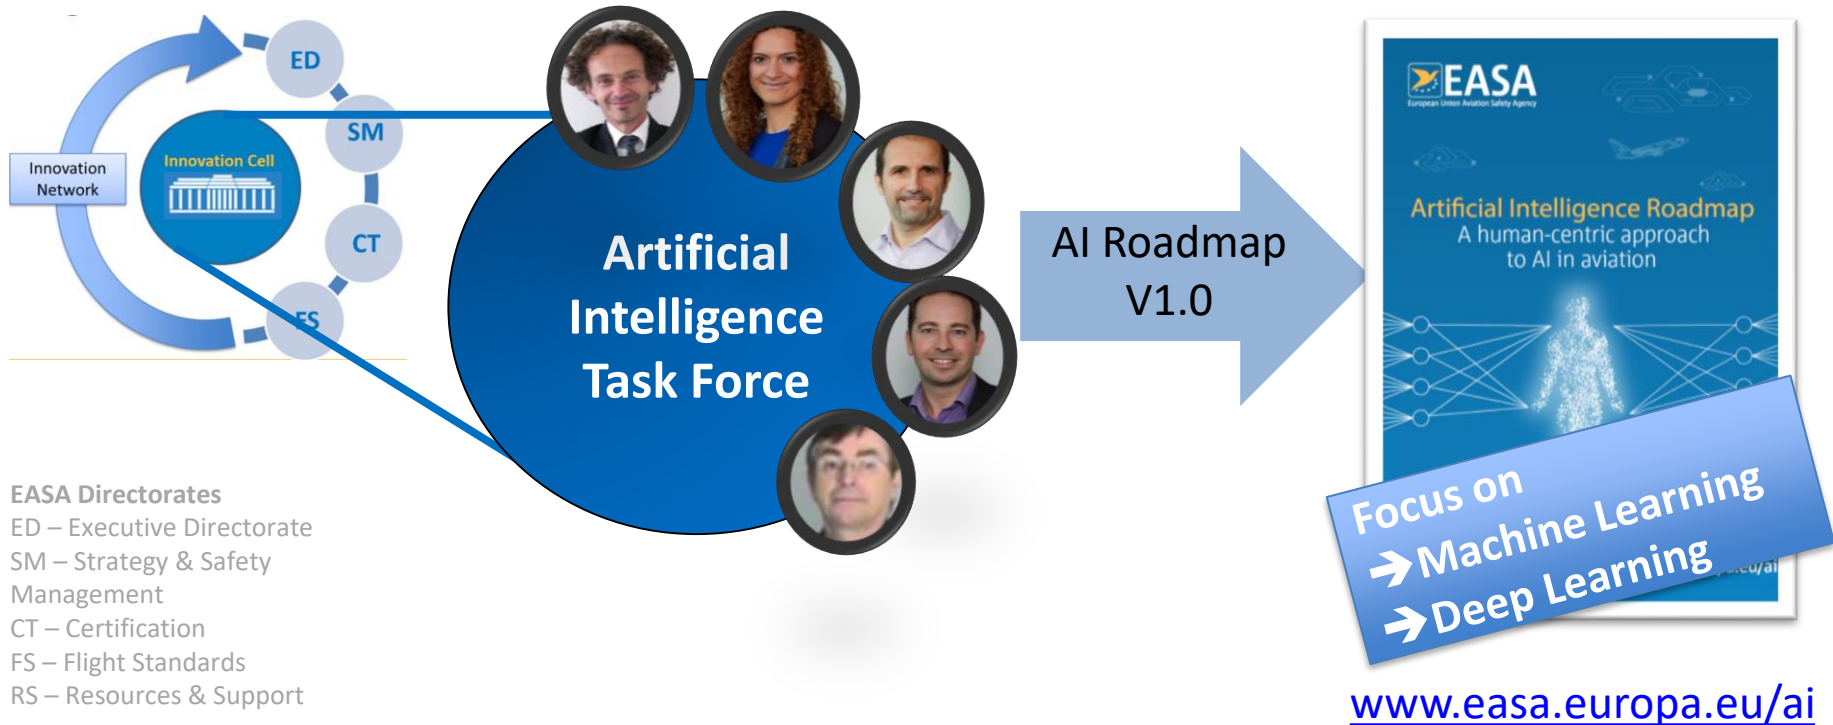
ED
SM
CT
FS
Innovation Network
Innovation Cell

Artificial Intelligence Task Force

AI Roadmap V1.0

EASA
European Union Aviation Safety Agency
Artificial Intelligence Roadmap
A human-centric approach to AI in aviation

Focus on
➔Machine Learning
➔Deep Learning

EASA Directorates
ED – Executive Directorate
SM – Strategy & Safety Management
CT – Certification
FS – Flight Standards
RS – Resources & Support

www.easa.europa.eu/ai